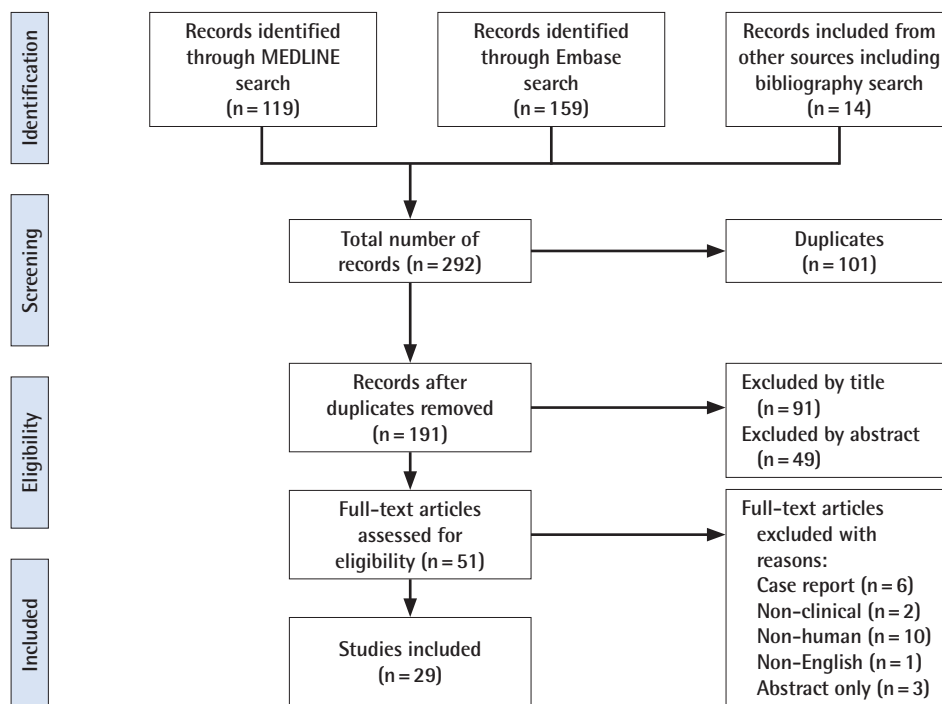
Identification

Records identified through MEDLINE search (n = 119)

Records identified through Embase search (n = 159)

Records included from other sources including bibliography search (n = 14)

Screening

Total number of records (n = 292)

Duplicates (n = 101)

Eligibility

Records after duplicates removed (n = 191)

Excluded by title (n = 91)
Excluded by abstract (n = 49)

Full-text articles assessed for eligibility (n = 51)

Full-text articles excluded with reasons:
Case report (n = 6)
Non-clinical (n = 2)
Non-human (n = 10)
Non-English (n = 1)
Abstract only (n = 3)

Included

Studies included (n = 29)